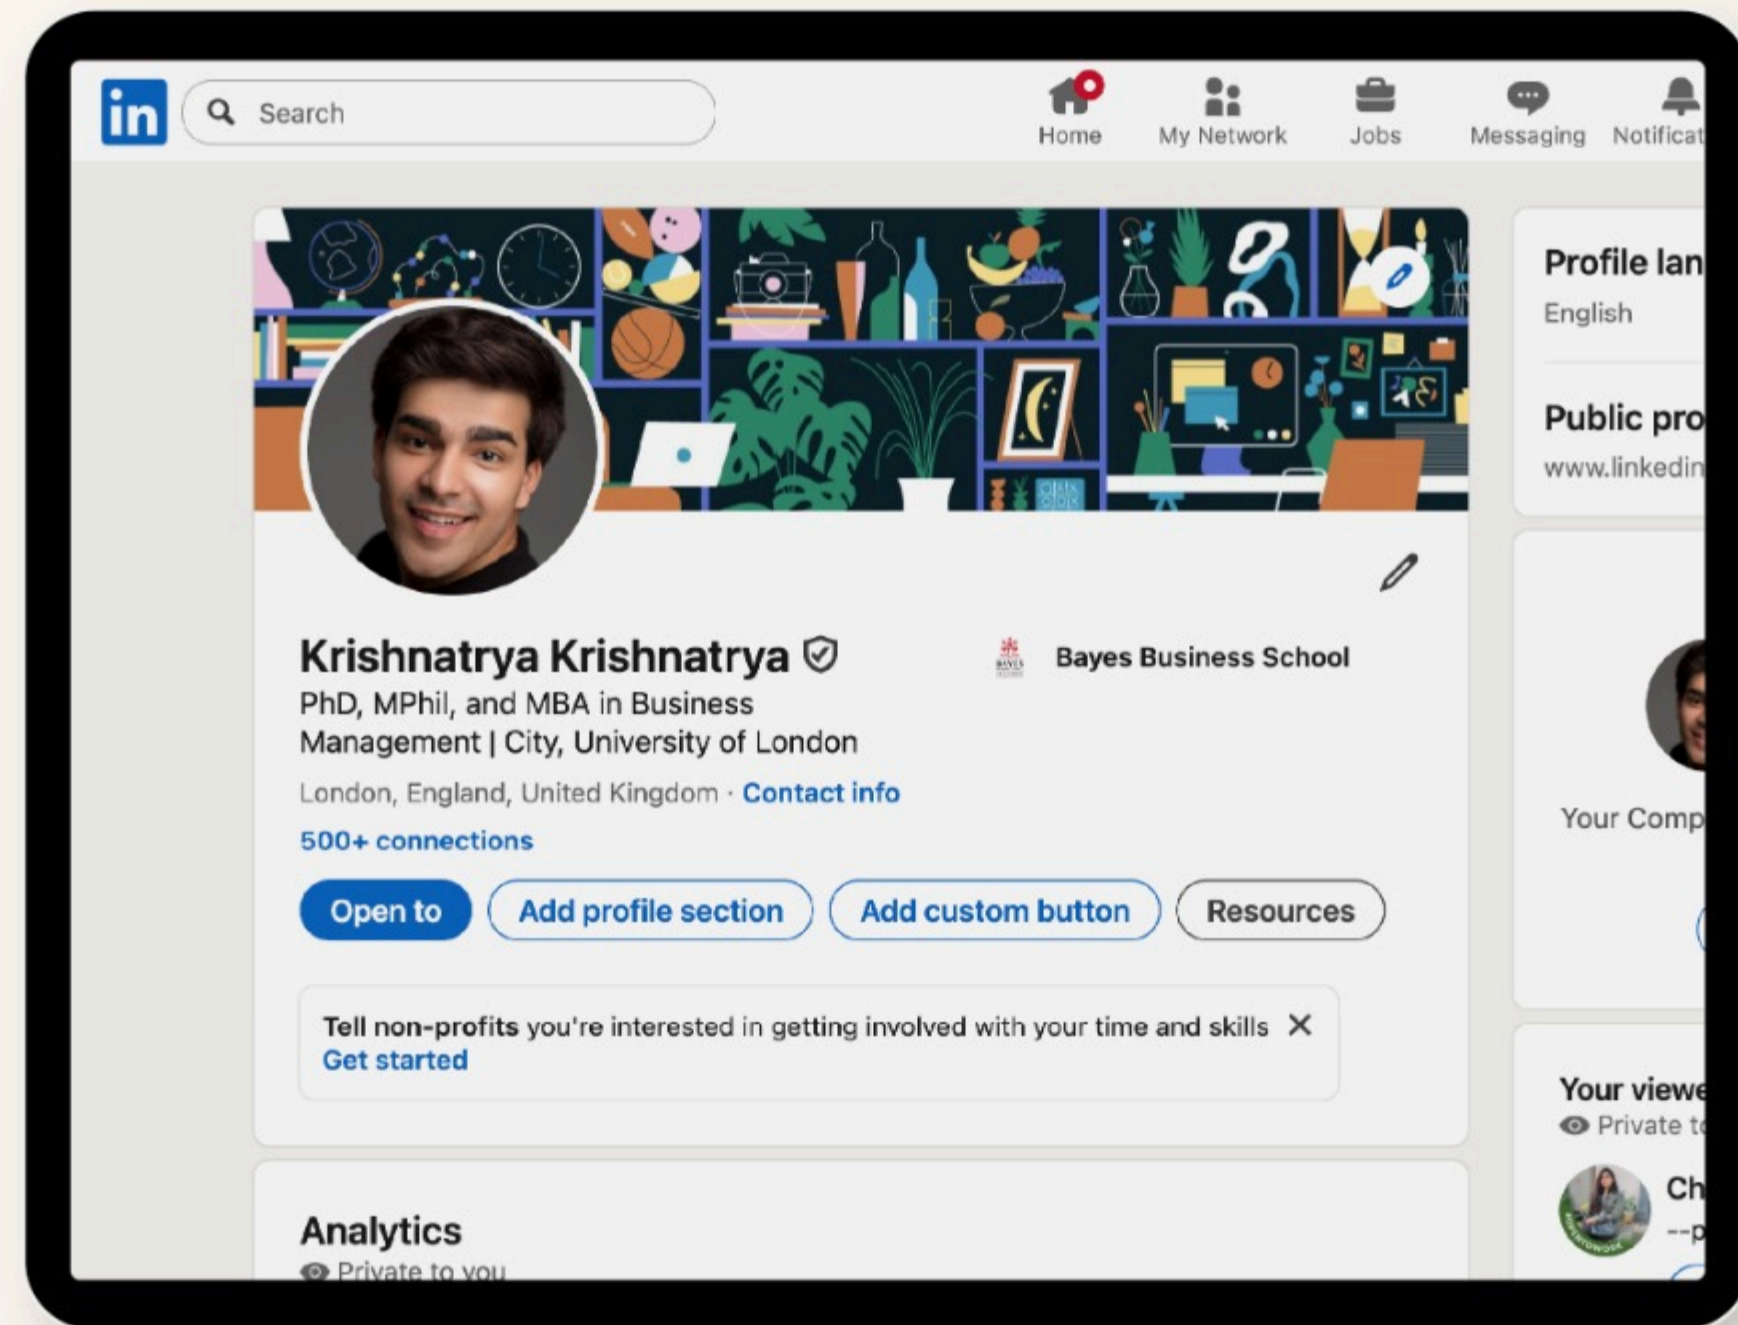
in

Search

Home My Network Jobs Messaging Notificat

Krishnatrya Krishnatrya

PhD, MPhil, and MBA in Business Management | City, University of London

London, England, United Kingdom · Contact info

500+ connections

Bayes Business School

Open to Add profile section Add custom button Resources

Tell non-profits you're interested in getting involved with your time and skills ✕
Get started

Analytics
Private to you

Profile lan
English

Public pro
www.linkedin

Your Comp

Your viewe
Private t

Ch
--p